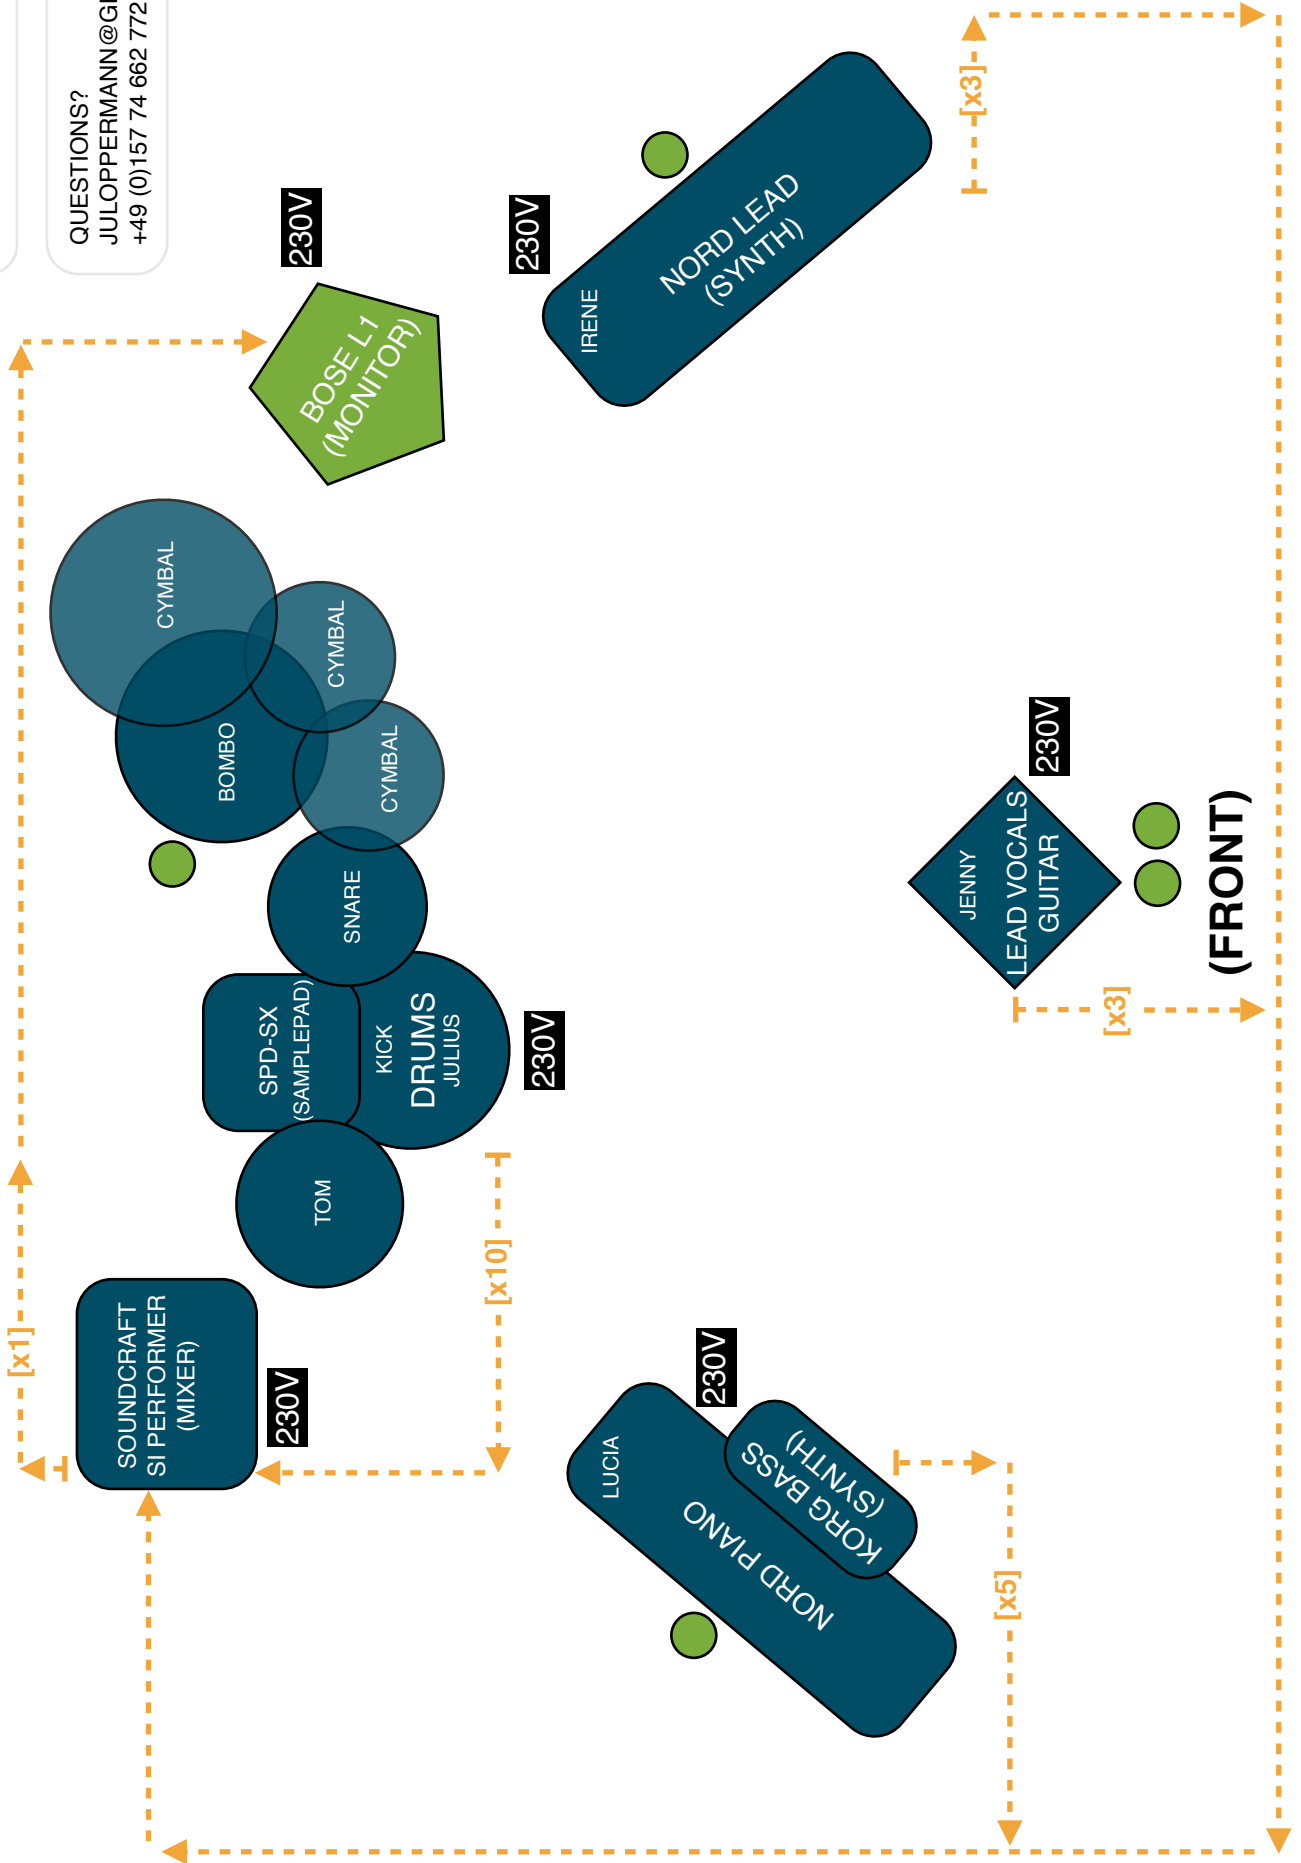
QUESTIONS?
JULOPPERMANN@G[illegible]
+49 (0)157 74 662 772

230V

BOSE L1
(MONITOR)

230V

IRENE
NORD LEAD
(SYNTH)

[x3]

CYMBAL
CYMBAL
BOMBO
CYMBAL
SNARE

SPD-SX
(SAMPLEPAD)
KICK
DRUMS
JULIUS

230V

TOM

[x10]

[x1]

SOUNDCRAFT
SI PERFORMER
(MIXER)

230V

230V

LUCIA
NORD PIANO
KORG BASS
(SYNTH)

[x5]

230V

JENNY
LEAD VOCALS
GUITAR

[x3]

(FRONT)